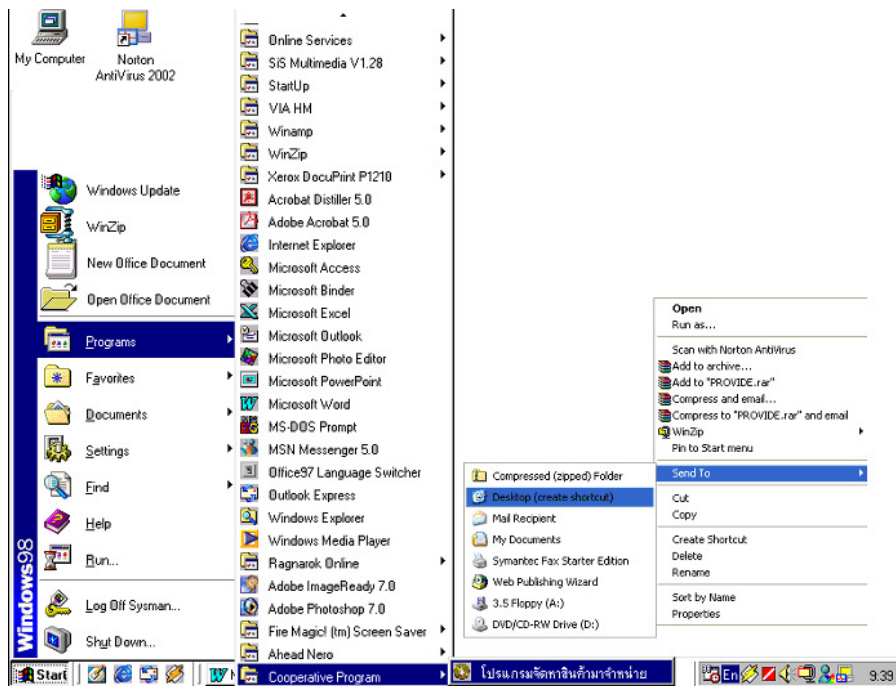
My Computer

Norton AntiVirus 2002

Windows Update
WinZip
New Office Document
Open Office Document
Programs
Favorites
Documents
Settings
Find
Help
Run...
Log Off Sysman...
Shut Down...

Windows98

Online Services
SiS Multimedia V1.28
StartUp
VIA HM
Winamp
WinZip
Xerox DocuPrint P1210
Acrobat Distiller 5.0
Adobe Acrobat 5.0
Internet Explorer
Microsoft Access
Microsoft Binder
Microsoft Excel
Microsoft Outlook
Microsoft Photo Editor
Microsoft PowerPoint
Microsoft Word
MS-DOS Prompt
MSN Messenger 5.0
Office97 Language Switcher
Outlook Express
Windows Explorer
Windows Media Player
Ragnarok Online
Adobe ImageReady 7.0
Adobe Photoshop 7.0
Fire Magic! (tm) Screen Saver
Ahead Nero
Cooperative Program

โปรแกรมจัดหาสินค้ามาจำหน่าย

Compressed (zipped) Folder
Desktop (create shortcut)
Mail Recipient
My Documents
Symantec Fax Starter Edition
Web Publishing Wizard
3.5 Floppy (A:)
DVD/CD-RW Drive (D:)

Open
Run as...
Scan with Norton AntiVirus
Add to archive...
Add to "PROVIDE.rar"
Compress and email...
Compress to "PROVIDE.rar" and email
WinZip
Pin to Start menu
Send To
Cut
Copy
Create Shortcut
Delete
Rename
Sort by Name
Properties

Start
En
9:39